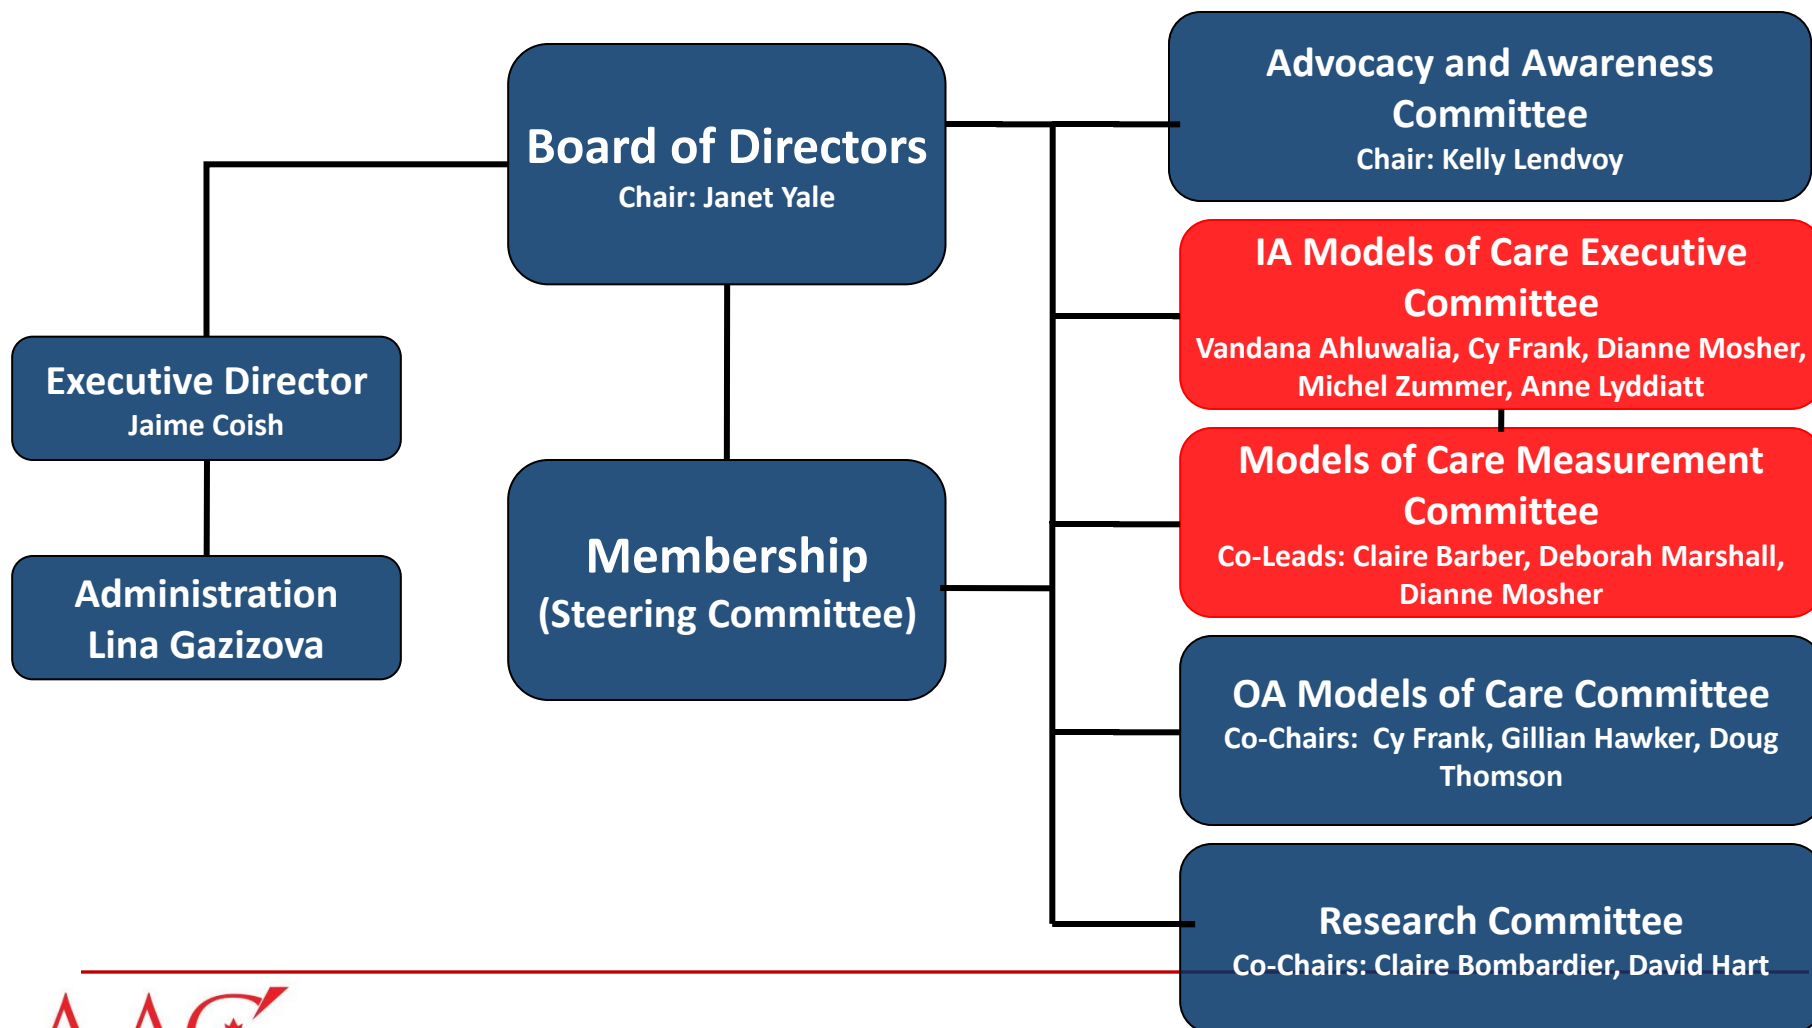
Board of Directors
Chair: Janet Yale

Executive Director
Jaime Coish

Administration
Lina Gazizova

Membership
(Steering Committee)

Advocacy and Awareness Committee
Chair: Kelly Lendvoy

IA Models of Care Executive Committee
Vandana Ahluwalia, Cy Frank, Dianne Mosher, Michel Zummer, Anne Lyddiatt

Models of Care Measurement Committee
Co-Leads: Claire Barber, Deborah Marshall, Dianne Mosher

OA Models of Care Committee
Co-Chairs: Cy Frank, Gillian Hawker, Doug Thomson

Research Committee
Co-Chairs: Claire Bombardier, David Hart